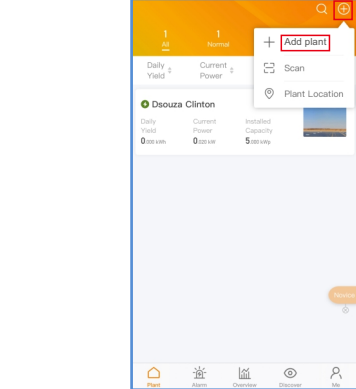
1
All

1
Normal

Daily Yield

Current Power

+ Add plant

Scan

Plant Location

Dsouza Clinton

Daily Yield
0.000 kWh

Current Power
0.000 kW

Installed Capacity
5.000 kWp

Novice

Plant

Alarm

Overview

Discover

Me